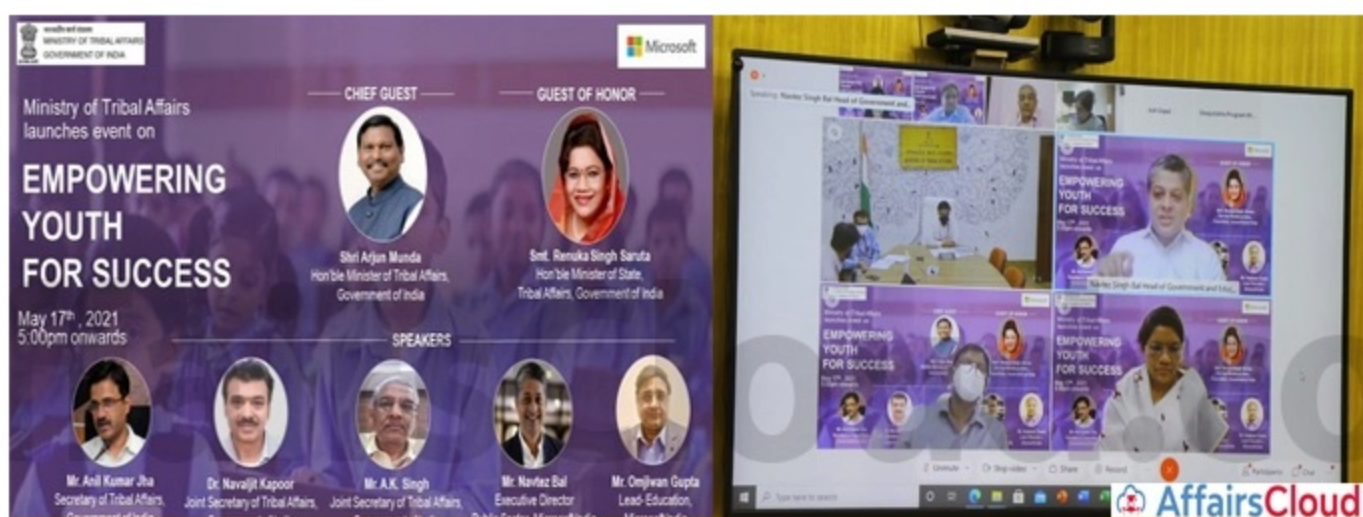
MINISTRY OF TRIBAL AFFAIRS
GOVERNMENT OF INDIA

Microsoft

Ministry of Tribal Affairs launches event on

EMPOWERING YOUTH FOR SUCCESS

May 17th, 2021
5:00pm onwards

CHIEF GUEST
Shri Arjun Munda
Hon'ble Minister of Tribal Affairs, Government of India

GUEST OF HONOR
Smt. Renuka Singh Saruta
Hon'ble Minister of State, Tribal Affairs, Government of India

SPEAKERS
Mr. Anil Kumar Jha
Secretary of Tribal Affairs, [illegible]

Dr. Navaljit Kapoor
Joint Secretary of Tribal Affairs, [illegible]

Mr. A.K. Singh
Joint Secretary of Tribal Affairs, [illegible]

Mr. Navtez Bal
Executive Director
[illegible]

Mr. Omjiwan Gupta
Lead- Education, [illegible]

EMPOWERING YOUTH FOR SUCCESS

EMPOWERING YOUTH FOR SUCCESS

EMPOWERING YOUTH FOR SUCCESS

Navtez Singh Bal Head of Government and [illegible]

Unmute
Stop video
Share
Record
Participants
Chat

Type here to search

AffairsCloud